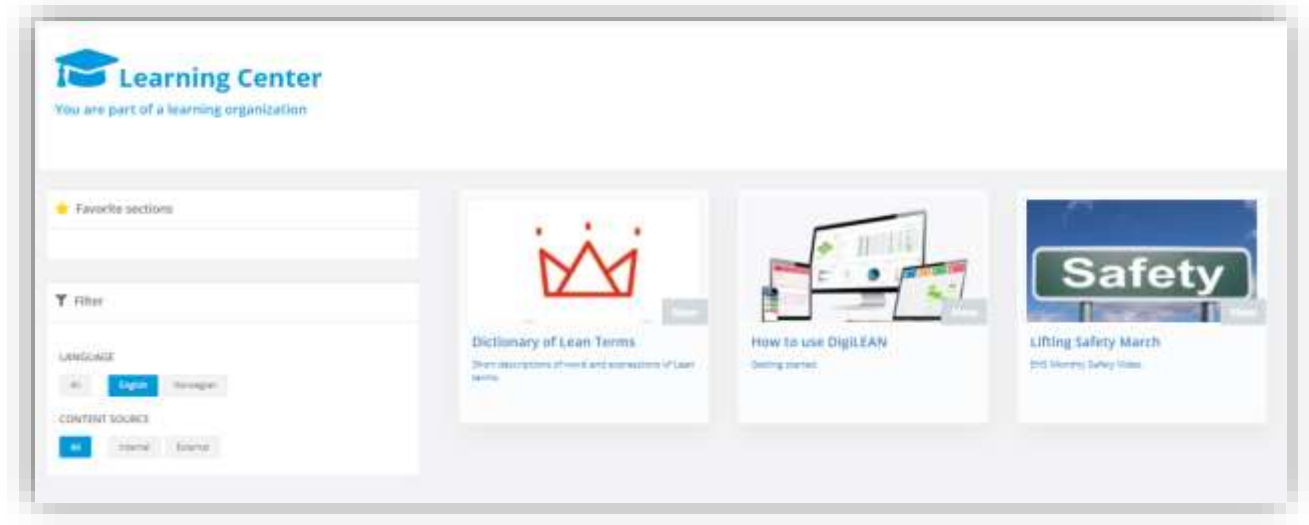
Learning Center
You are part of a learning organization

Favorite sections

Filter

LANGUAGE
All English Norwegian

CONTENT SOURCE
All Internal External

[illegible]
Dictionary of Lean Terms
Short descriptions of word and expressions of Lean terms

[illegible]
How to use DigiLEAN
Getting started

Safety
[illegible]
Lifting Safety March
EHS Monthly Safety Video